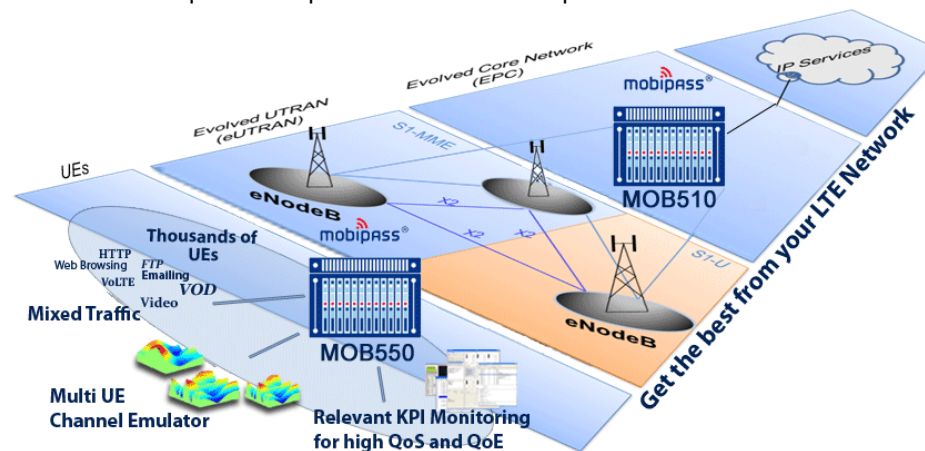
IP Services

Evolved Core Network (EPC)

mobipass®

Evolved UTRAN (eUTRAN)

S1-MME

MOB510

UEs

eNodeB

X2

X2

X2

S1-U

Thousands of UEs

mobipass®

HTTP

Web Browsing

FTP

Emailing

VoLTE

VOD

Video

Mixed Traffic

MOB550

eNodeB

Multi UE Channel Emulator

Relevant KPI Monitoring for high QoS and QoE

Get the best from your LTE Network